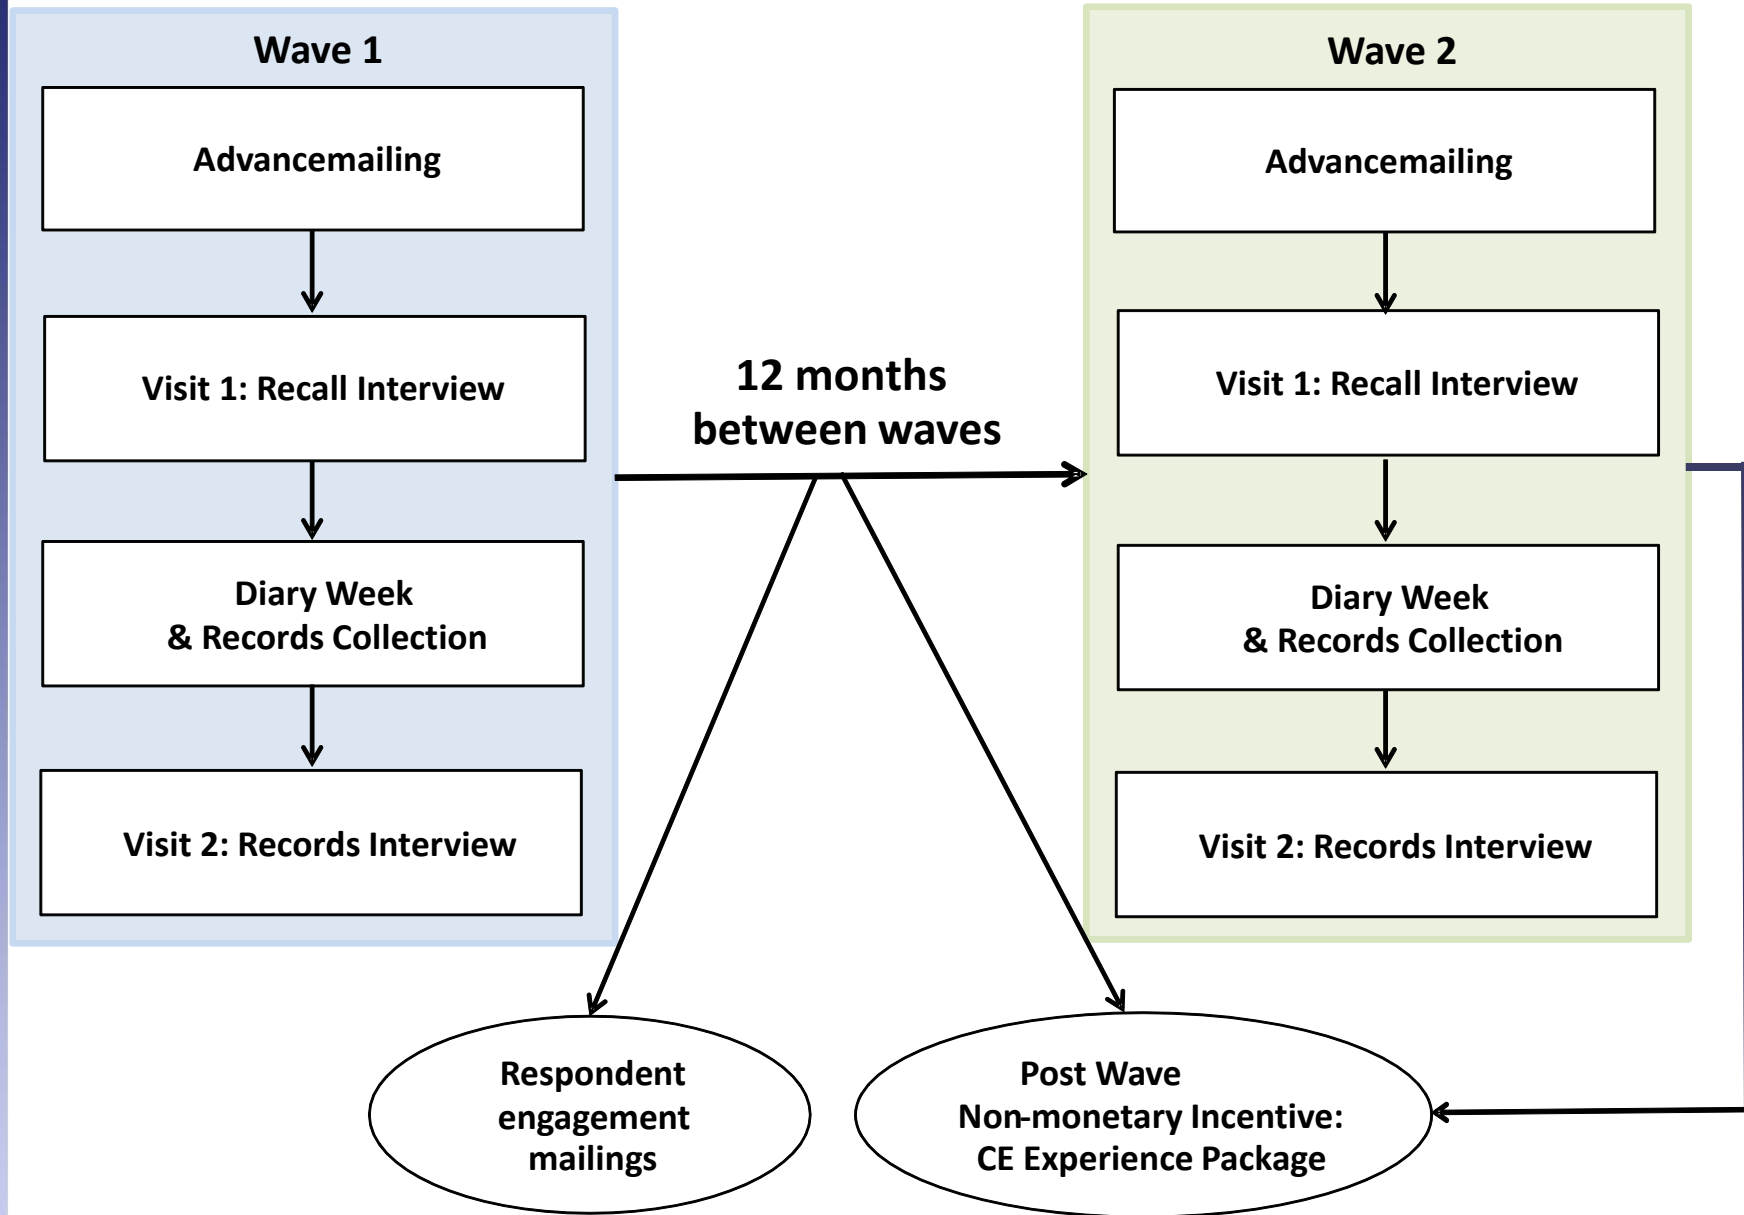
Wave 1

Advancemailing

Visit 1: Recall Interview

Diary Week & Records Collection

Visit 2: Records Interview

12 months between waves

Wave 2

Advancemailing

Visit 1: Recall Interview

Diary Week & Records Collection

Visit 2: Records Interview

Respondent engagement mailings

Post Wave Non-monetary Incentive: CE Experience Package